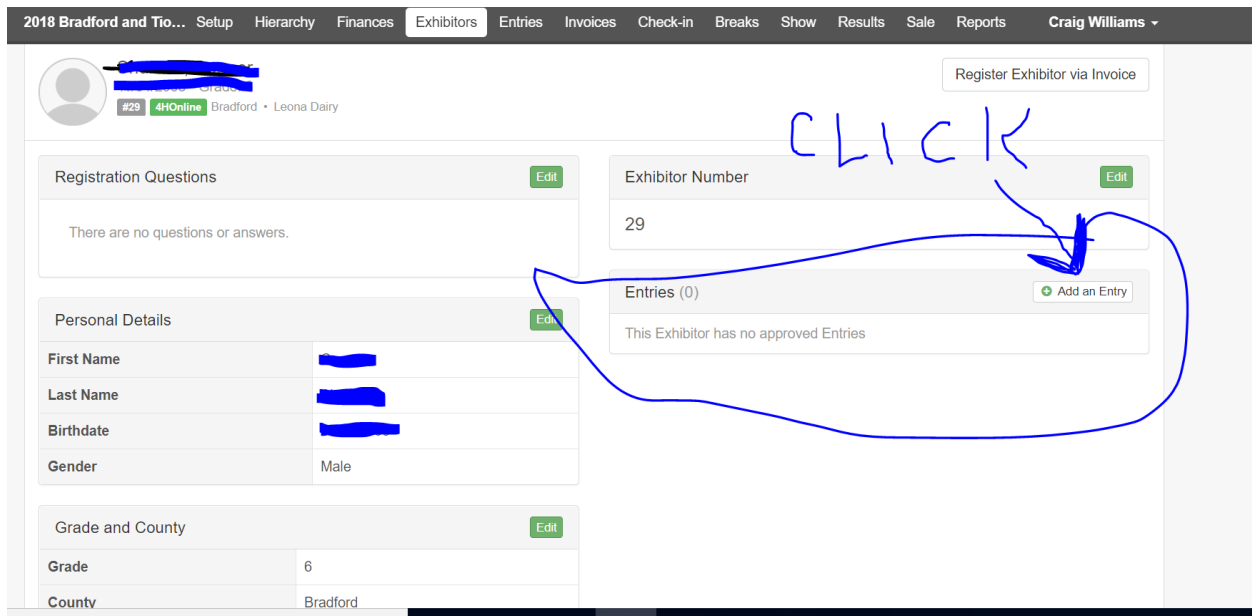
2018 Bradford and Tio... Setup Hierarchy Finances Exhibitors Entries Invoices Check-in Breaks Show Results Sale Reports Craig Williams

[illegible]
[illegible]
#29 4HOnline Bradford • Leona Dairy

Register Exhibitor via Invoice

CLICK

Registration Questions
Edit

There are no questions or answers.

Exhibitor Number
Edit

29

Entries (0)
Add an Entry

This Exhibitor has no approved Entries

Personal Details
Edit

| | |
|---|---|
| First Name | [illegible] |
| Last Name | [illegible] |
| Birthdate | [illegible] |
| Gender | Male |

Grade and County
Edit

| | |
|---|---|
| Grade | 6 |
| County | Bradford |